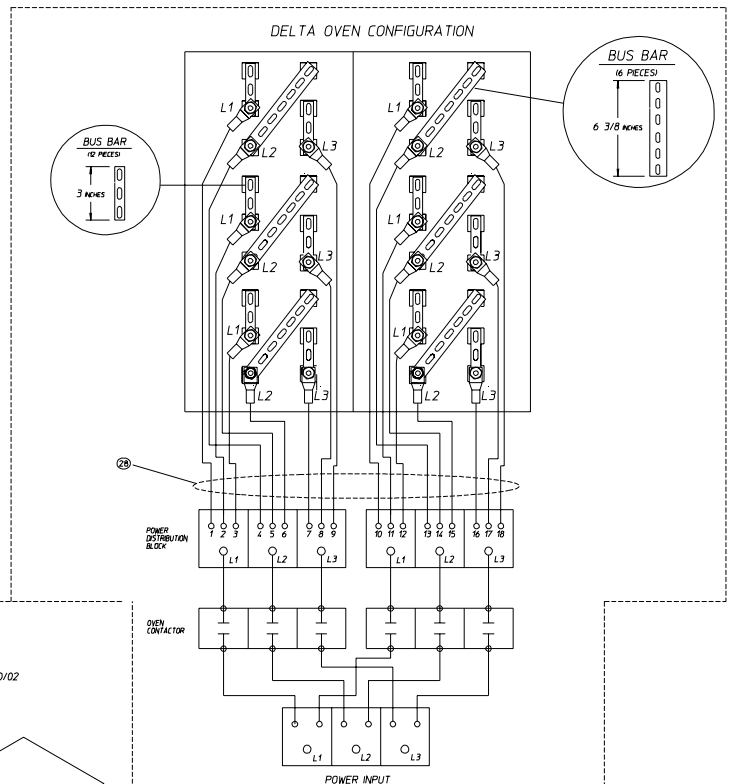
DELTA OVEN CONFIGURATION

BUS BAR
(6 PIECES)
6 3/8 INCHES

BUS BAR
(12 PIECES)
3 INCHES

L1
L2
L3
L1
L2
L3
L1
L2
L3
L1
L2
L3
L1
L2
L3
L1
L2
L3

28

POWER DISTRIBUTION BLOCK

1 2 3 4 5 6 7 8 9 10 11 12 13 14 15 16 17 18

L1 L2 L3 L1 L2 L3

OVEN CONTACTOR

0/02

L1 L2 L3
POWER INPUT